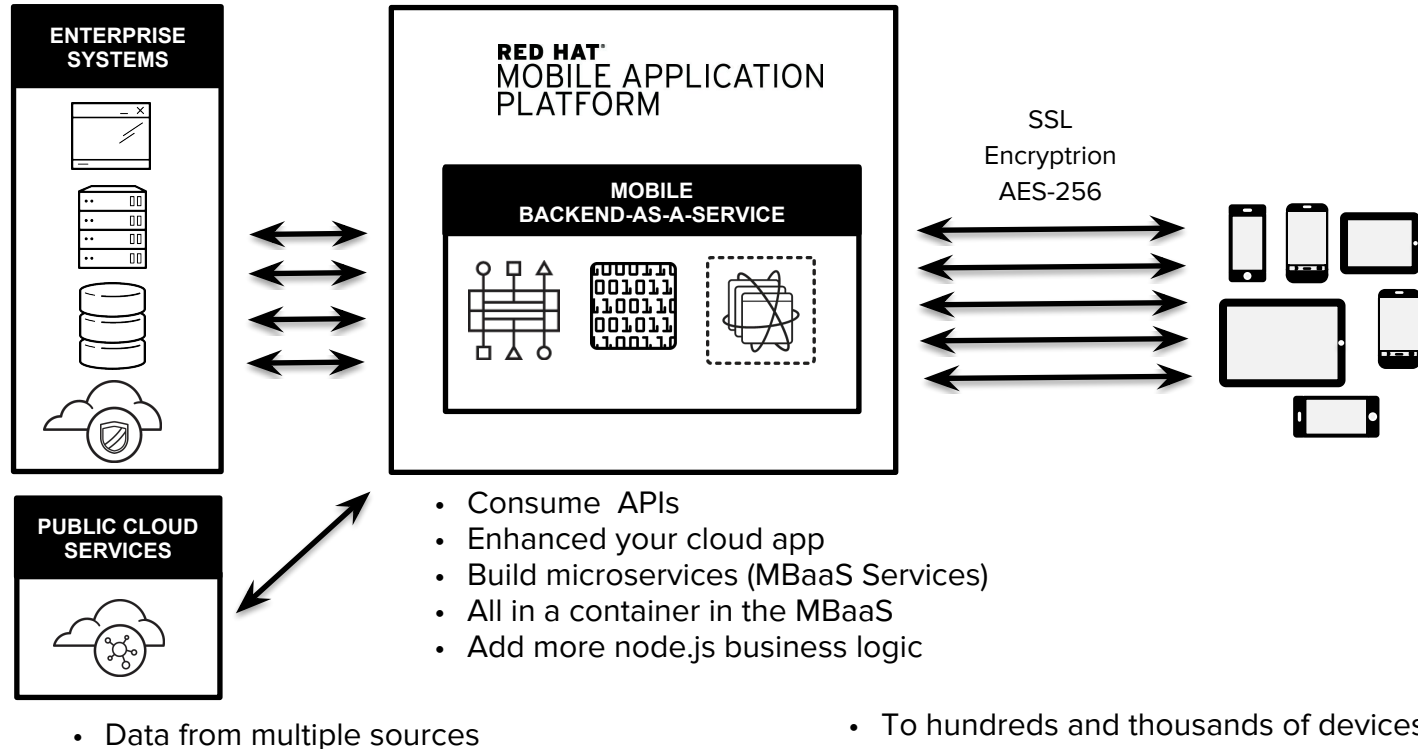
ENTERPRISE SYSTEMS

RED HAT®
MOBILE APPLICATION PLATFORM

SSL
Encryptrion
AES-256

MOBILE BACKEND-AS-A-SERVICE

PUBLIC CLOUD SERVICES

- Consume APIs
- Enhanced your cloud app
- Build microservices (MBaaS Services)
- All in a container in the MBaaS
- Add more node.js business logic

- Data from multiple sources

- To hundreds and thousands of devices